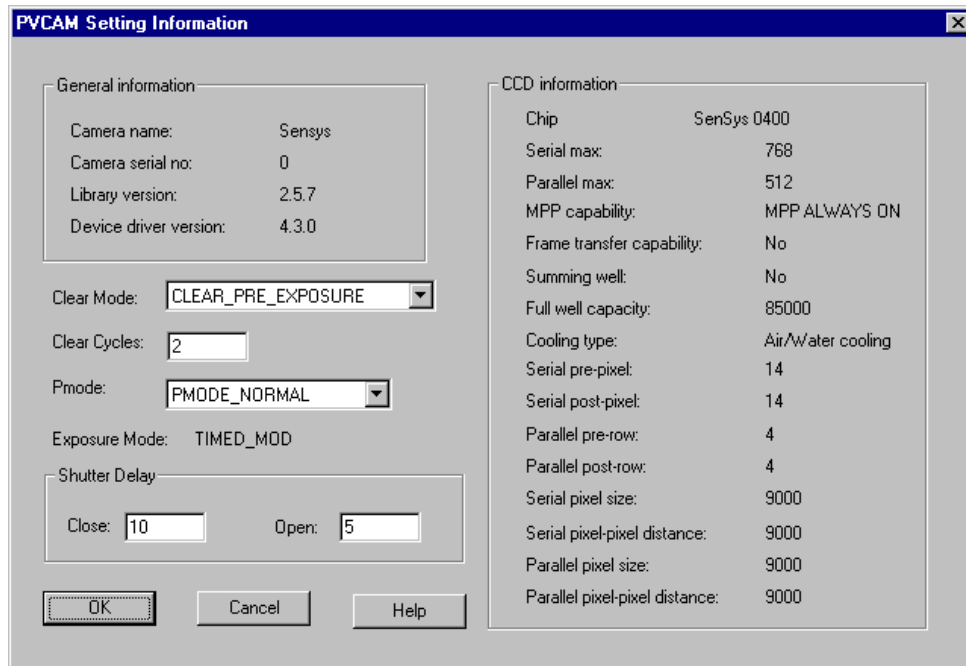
PVCAM Setting Information

General information

Camera name: Sensys
Camera serial no: 0
Library version: 2.5.7
Device driver version: 4.3.0

Clear Mode: CLEAR_PRE_EXPOSURE

Clear Cycles: 2

Pmode: PMODE_NORMAL

Exposure Mode: TIMED_MOD

Shutter Delay

Close: 10 Open: 5

OK Cancel Help

CCD information

| | |
|---|---|
| Chip | SenSys 0400 |
| Serial max: | 768 |
| Parallel max: | 512 |
| MPP capability: | MPP ALWAYS ON |
| Frame transfer capability: | No |
| Summing well: | No |
| Full well capacity: | 85000 |
| Cooling type: | Air/Water cooling |
| Serial pre-pixel: | 14 |
| Serial post-pixel: | 14 |
| Parallel pre-row: | 4 |
| Parallel post-row: | 4 |
| Serial pixel size: | 9000 |
| Serial pixel-pixel distance: | 9000 |
| Parallel pixel size: | 9000 |
| Parallel pixel-pixel distance: | 9000 |